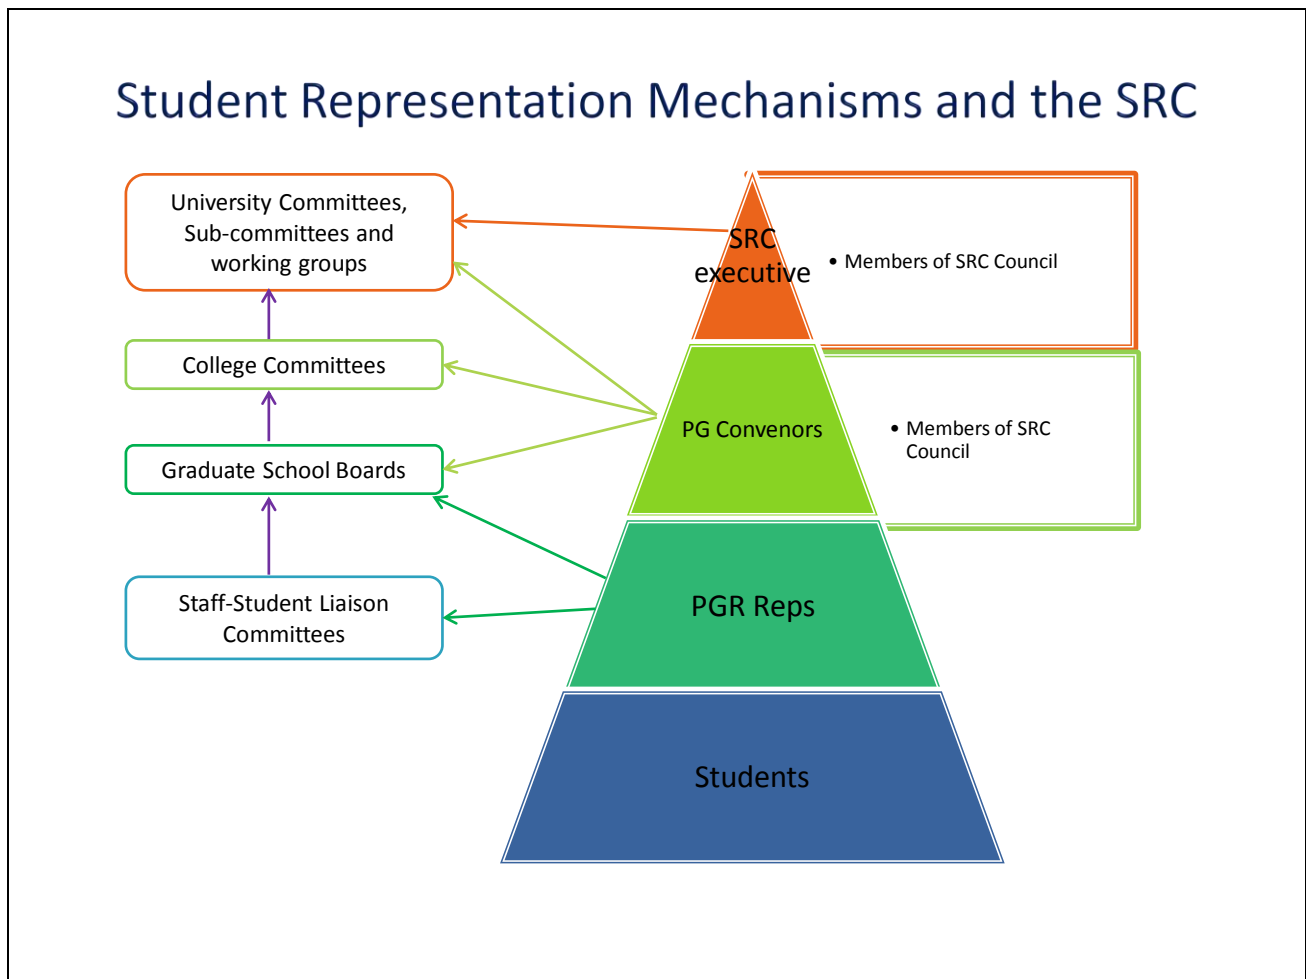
Student Representation Mechanisms and the SRC

University Committees, Sub-committees and working groups

College Committees

Graduate School Boards

Staff-Student Liaison Committees

SRC executive

• Members of SRC Council

PG Convenors

• Members of SRC Council

PGR Reps

Students